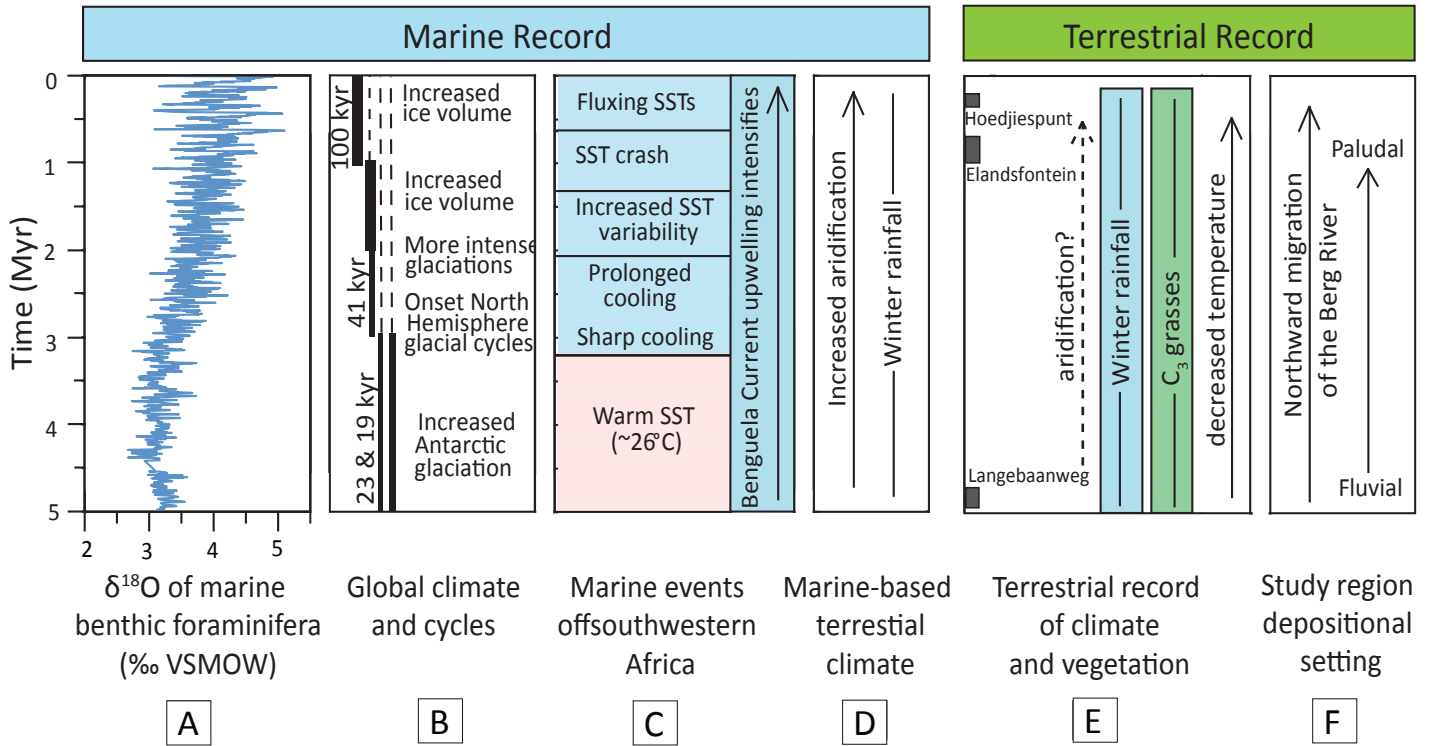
Marine Record

Terrestrial Record

Time (Myr)

0
1
2
3
4
5

2 3 4 5

$\delta^{18}O$ of marine benthic foraminifera (‰ VSMOW)

A

100 kyr
41 kyr
23 & 19 kyr

Increased ice volume

Increased ice volume

More intense glaciations

Onset North Hemisphere glacial cycles

Increased Antarctic glaciation

Global climate and cycles

B

Fluxing SSTs
SST crash
Increased SST variability
Prolonged cooling
Sharp cooling
Warm SST (~26°C)

Benguela Current upwelling intensifies

Marine events offsouthwestern Africa

C

Increased aridification

Winter rainfall

Marine-based terrestial climate

D

Hoedjiespunt
Elandsfontein
Langebaanweg

aridification?

Winter rainfall

$C_3$ grasses

decreased temperature

Terrestrial record of climate and vegetation

E

Northward migration of the Berg River

Paludal

Fluvial

Study region depositional setting

F